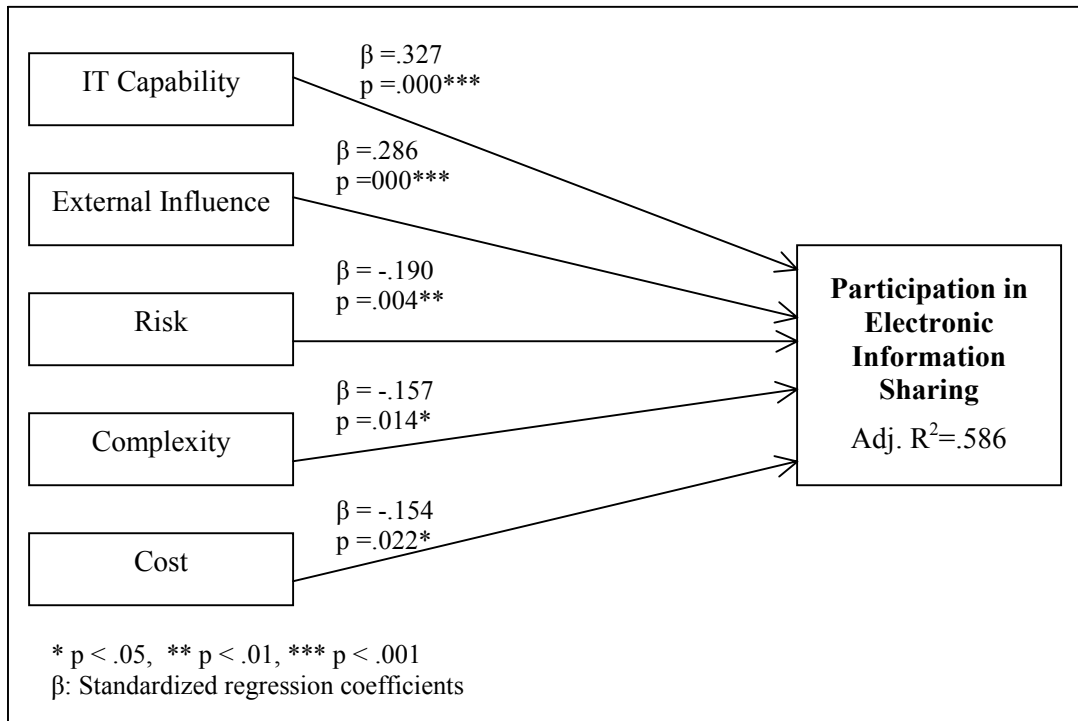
IT Capability

β =.327
p =.000***

External Influence

β =.286
p =000***

Risk

β = -.190
p =.004**

Complexity

β = -.157
p =.014*

Cost

β = -.154
p =.022*

**Participation in Electronic Information Sharing**
Adj. $R^2$=.586

* p < .05, ** p < .01, *** p < .001
β: Standardized regression coefficients